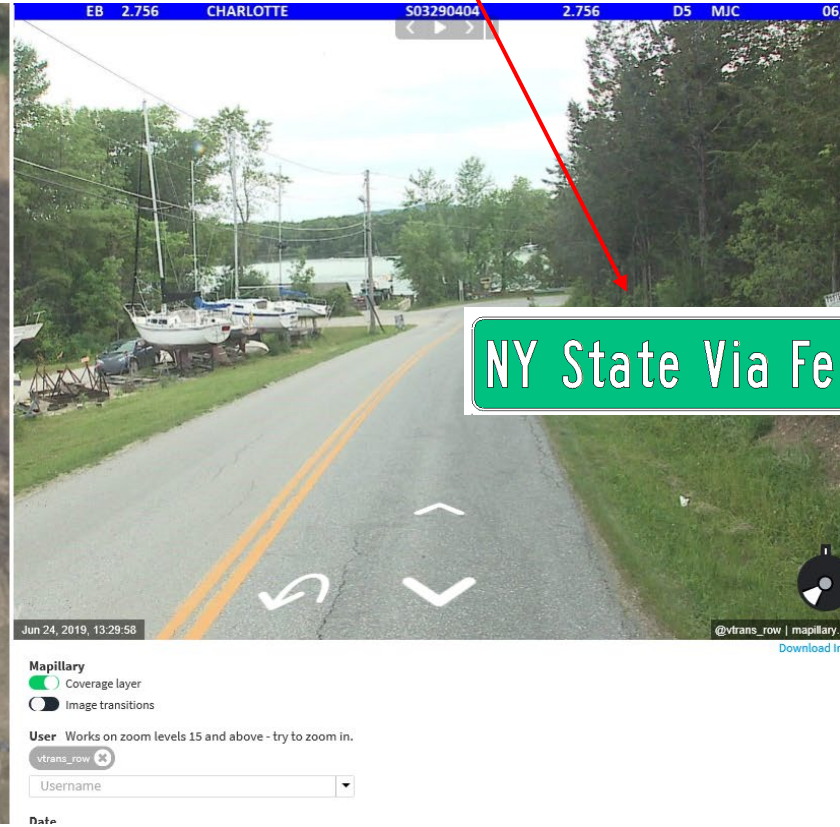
EB 2.756 CHARLOTTE S03290404 2.756 D5 MJC 06

NY State Via Fe

Jun 24, 2019, 13:29:58

@vtrans_row | mapillary.

Download I

Mapillary

Coverage layer

Image transitions

User Works on zoom levels 15 and above - try to zoom in.

vtrans_row

Username

Date